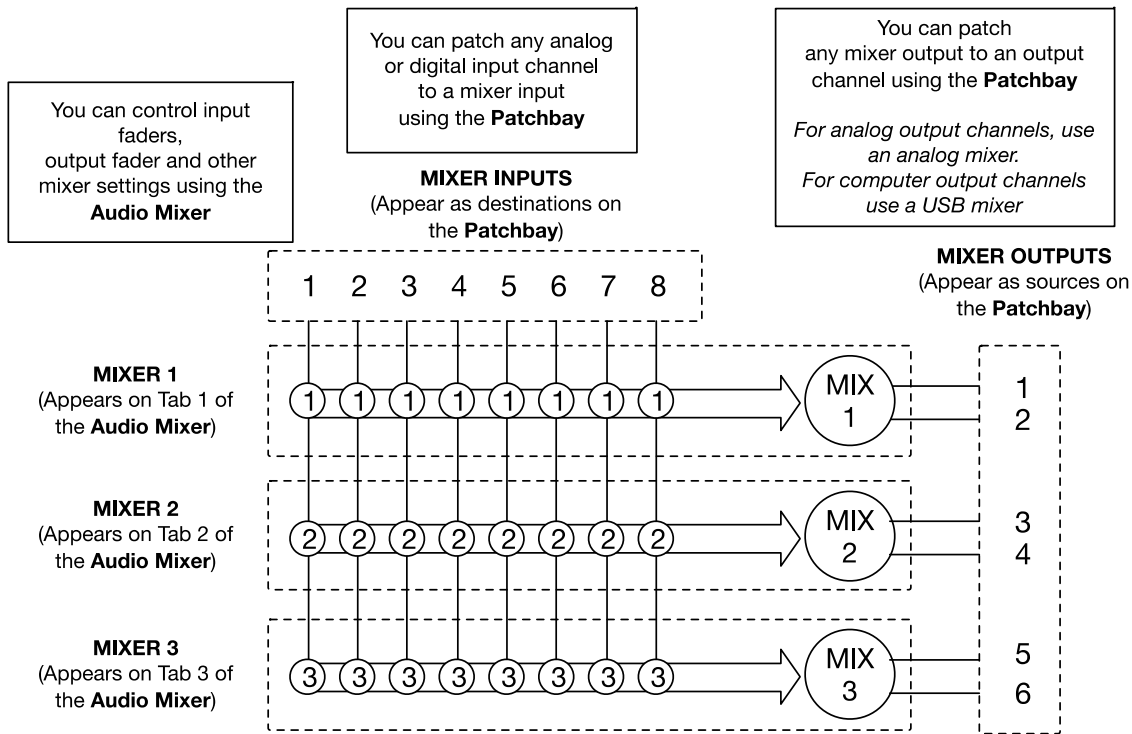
You can control input faders, output fader and other mixer settings using the **Audio Mixer**

You can patch any analog or digital input channel to a mixer input using the **Patchbay**

You can patch any mixer output to an output channel using the **Patchbay**

*For analog output channels, use an analog mixer. For computer output channels use a USB mixer*

**MIXER INPUTS**
(Appear as destinations on the **Patchbay**)

1 2 3 4 5 6 7 8

**MIXER OUTPUTS**
(Appear as sources on the **Patchbay**)

**MIXER 1**
(Appears on Tab 1 of the **Audio Mixer**)

1 1 1 1 1 1 1 1

MIX 1

1
2

**MIXER 2**
(Appears on Tab 2 of the **Audio Mixer**)

2 2 2 2 2 2 2 2

MIX 2

3
4

**MIXER 3**
(Appears on Tab 3 of the **Audio Mixer**)

3 3 3 3 3 3 3 3

MIX 3

5
6